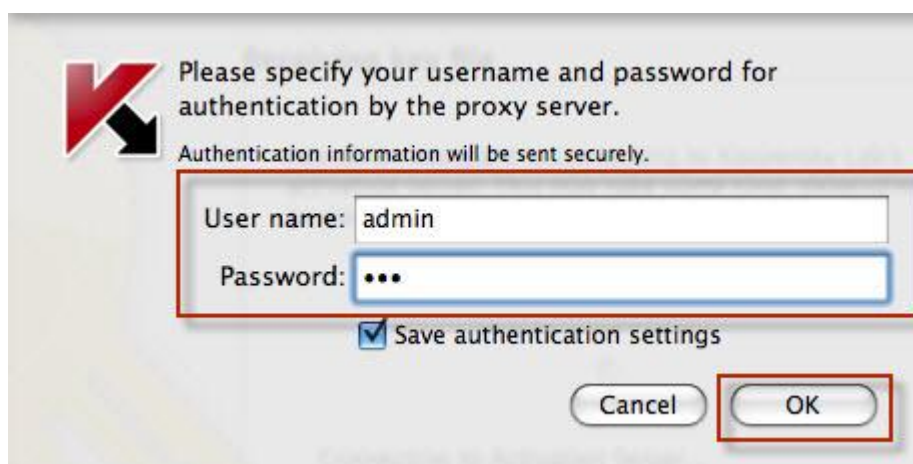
Please specify your username and password for authentication by the proxy server.

Authentication information will be sent securely.

User name: admin

Password: •••

Save authentication settings

Cancel

OK